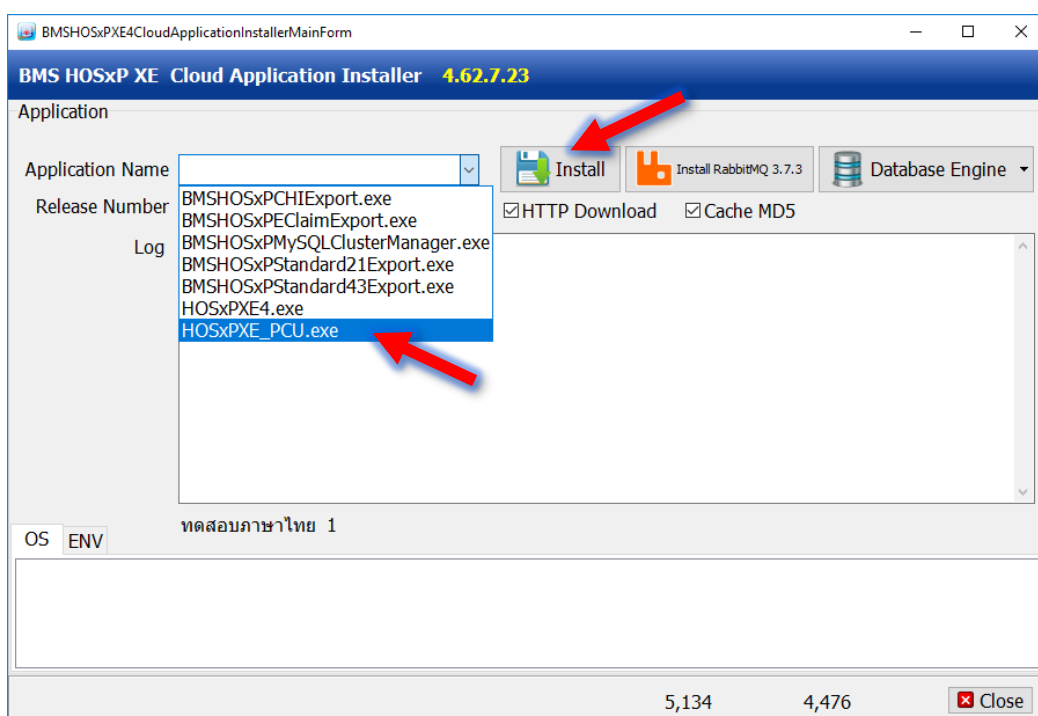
BMSHOSxPXE4CloudApplicationInstallerMainForm

BMS HOSxP XE Cloud Application Installer 4.62.7.23

Application

Application Name

Install

Install RabbitMQ 3.7.3

Database Engine

Release Number

HTTP Download

Cache MD5

Log

BMSHOSxPCHIExport.exe
BMSHOSxPEClaimExport.exe
BMSHOSxPMySQLClusterManager.exe
BMSHOSxPStandard21Export.exe
BMSHOSxPStandard43Export.exe
HOSxPXE4.exe
HOSxPXE_PCU.exe

ทดสอบภาษาไทย 1

OS ENV

5,134 4,476 Close